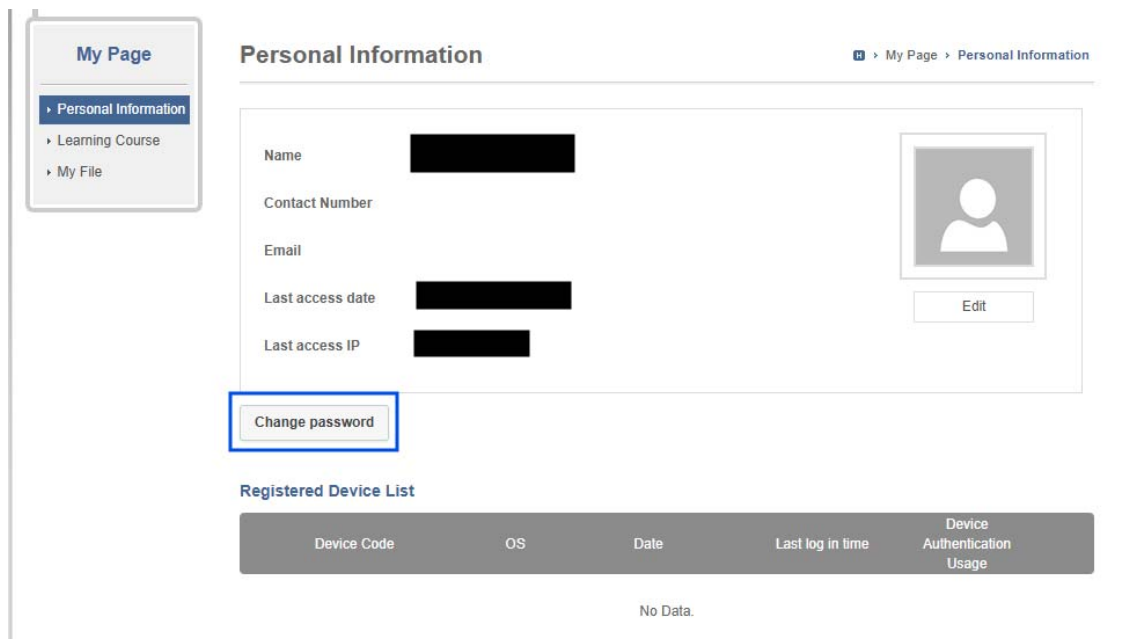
My Page

Personal Information
Learning Course
My File

Personal Information

H › My Page › Personal Information

Name

Contact Number

Email

Last access date

Last access IP

Edit

Change password

Registered Device List

| Device Code | OS | Date | Last log in time | Device Authentication Usage |
|---|---|---|---|---|

No Data.